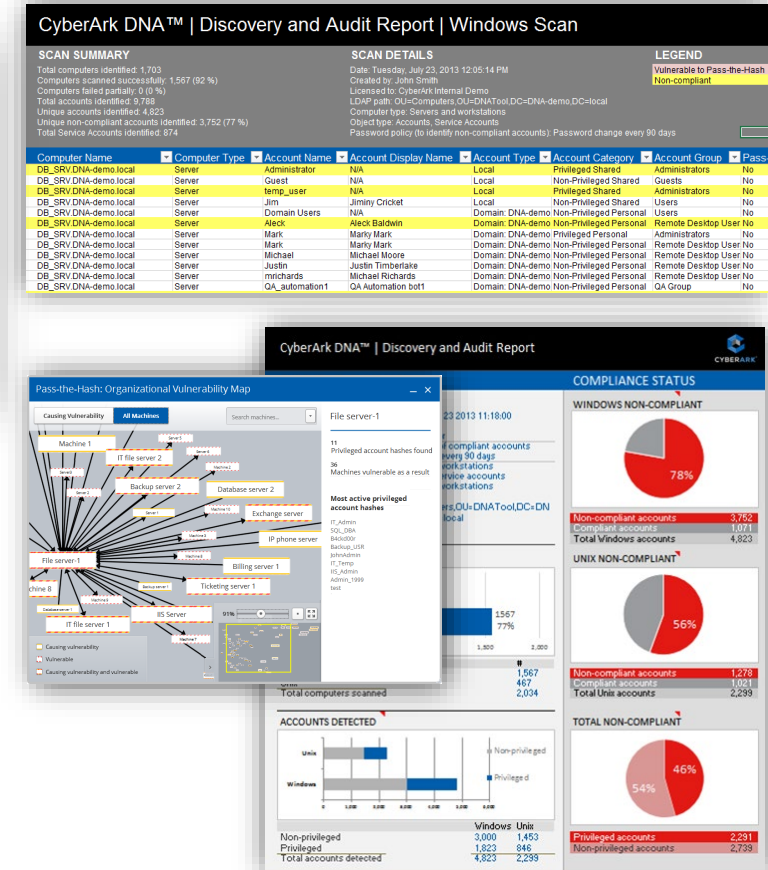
CyberArk DNA™ | Discovery and Audit Report | Windows Scan

SCAN SUMMARY
Total computers identified: 1,703
Computers scanned successfully: 1,567 (92 %)
Computers failed partially: 0 (0 %)
Total accounts identified: 9,788
Unique accounts identified: 4,823
Unique non-compliant accounts identified: 3,752 (77 %)
Total Service Accounts identified: 874

SCAN DETAILS
Date: Tuesday, July 23, 2013 12:05:14 PM
Created by: John Smith
Licensed to: CyberArk Internal Demo
LDAP path: OU=Computers,OU=DNATool,DC=DNA-demo,DC=local
Computer type: Servers and workstations
Object type: Accounts, Service Accounts
Password policy (to identify non-compliant accounts): Password change every 90 days

LEGEND
Vulnerable to Pass-the-Hash
Non-compliant

| Computer Name | Computer Type | Account Name | Account Display Name | Account Type | Account Category | Account Group | Pass |
|---|---|---|---|---|---|---|---|
| DB_SRV.DNA-demo.local | Server | Administrator | N/A | Local | Privileged Shared | Administrators | No |
| DB_SRV.DNA-demo.local | Server | Guest | N/A | Local | Non-Privileged Shared | Guests | No |
| DB_SRV.DNA-demo.local | Server | temp_user | N/A | Local | Privileged Shared | Administrators | No |
| DB_SRV.DNA-demo.local | Server | Jim | Jiminy Cricket | Local | Non-Privileged Shared | Users | No |
| DB_SRV.DNA-demo.local | Server | Domain Users | N/A | Domain: DNA-demo | Non-Privileged Personal | Users | No |
| DB_SRV.DNA-demo.local | Server | Aleck | Aleck Baldwin | Domain: DNA-demo | Non-Privileged Personal | Remote Desktop User | No |
| DB_SRV.DNA-demo.local | Server | Mark | Marky Mark | Domain: DNA-demo | Privileged Personal | Administrators | No |
| DB_SRV.DNA-demo.local | Server | Mark | Marky Mark | Domain: DNA-demo | Non-Privileged Personal | Remote Desktop User | No |
| DB_SRV.DNA-demo.local | Server | Michael | Michael Moore | Domain: DNA-demo | Non-Privileged Personal | Remote Desktop User | No |
| DB_SRV.DNA-demo.local | Server | Justin | Justin Timberlake | Domain: DNA-demo | Non-Privileged Personal | Remote Desktop User | No |
| DB_SRV.DNA-demo.local | Server | mrichards | Michael Richards | Domain: DNA-demo | Non-Privileged Personal | Remote Desktop User | No |
| DB_SRV.DNA-demo.local | Server | QA_automation1 | QA Automation bot1 | Domain: DNA-demo | Non-Privileged Personal | QA Group | No |

CyberArk DNA™ | Discovery and Audit Report
CYBERARK

Pass-the-Hash: Organizational Vulnerability Map
Causing Vulnerability
All Machines
Search machines...
Machine 1
IT file server 2
Backup server 2
Database server 2
Exchange server
IP phone server
File server-1
Billing server 1
Ticketing server 1
IIS Server
IT file server 1
chine 8
91%
Causing vulnerability
Vulnerable
Causing vulnerability and vulnerable

File server-1
11
Privileged account hashes found
36
Machines vulnerable as a result
Most active privileged account hashes
IT_Admin
SQL_DBA
B4dx00r
Backup_USR
JohnAdmin
IT_Temp
IIS_Admin
Admin_1999
test

23 2013 11:18:00
compliant accounts
very 90 days
workstations
ervice accounts
workstations
ers,OU=DNATool,DC=DN
local

1567
77%
1,500
2,000
#
1,567
467
2,034
Total computers scanned

ACCOUNTS DETECTED
Unix
Windows
Non-privileged
Privileged

| | Windows | Unix |
|---|---|---|
| Non-privileged | 3,000 | 1,453 |
| Privileged | 1,823 | 846 |
| Total accounts detected | 4,823 | 2,299 |

COMPLIANCE STATUS
WINDOWS NON-COMPLIANT
78%
Non-compliant accounts 3,752
Compliant accounts 1,071
Total Windows accounts 4,823

UNIX NON-COMPLIANT
56%
Non-compliant accounts 1,278
Compliant accounts 1,021
Total Unix accounts 2,299

TOTAL NON-COMPLIANT
46%
54%
Privileged accounts 2,291
Non-privileged accounts 2,739